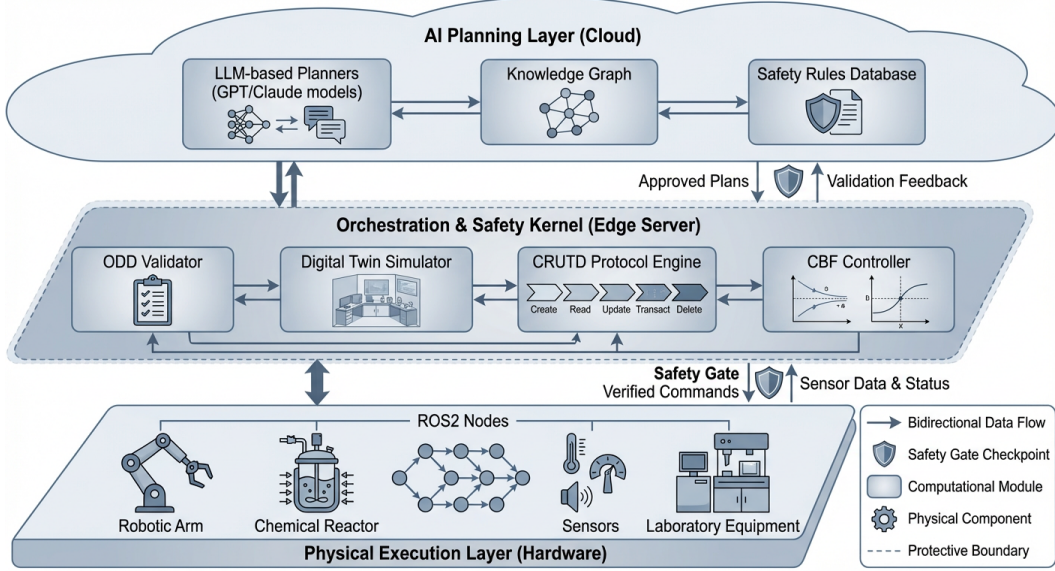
AI Planning Layer (Cloud)

LLM-based Planners (GPT/Claude models)

Knowledge Graph

Safety Rules Database

Approved Plans

Validation Feedback

Orchestration & Safety Kernel (Edge Server)

ODD Validator

Digital Twin Simulator

CRUTD Protocol Engine

Create Read Update Transact Delete

CBF Controller

Safety Gate
Verified Commands

Sensor Data & Status

ROS2 Nodes

Robotic Arm

Chemical Reactor

Sensors

Laboratory Equipment

Physical Execution Layer (Hardware)

Bidirectional Data Flow

Safety Gate Checkpoint

Computational Module

Physical Component

Protective Boundary